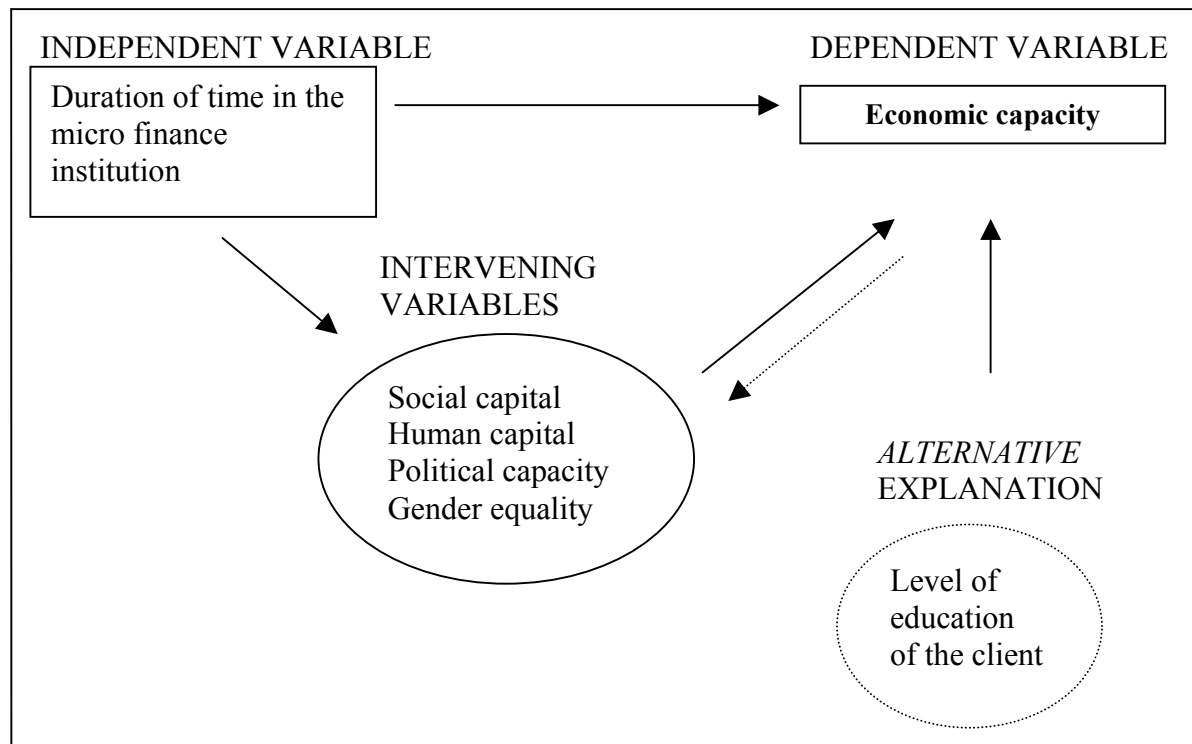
INDEPENDENT VARIABLE

Duration of time in the micro finance institution

DEPENDENT VARIABLE

**Economic capacity**

INTERVENING VARIABLES

Social capital
Human capital
Political capacity
Gender equality

*ALTERNATIVE* EXPLANATION

Level of education of the client